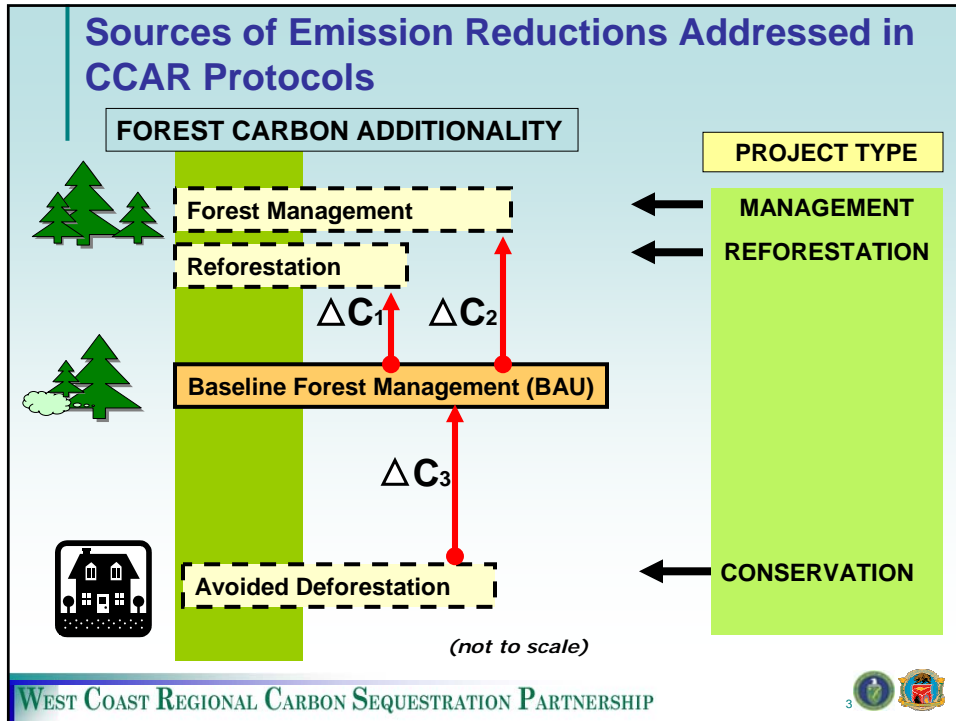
Sources of Emission Reductions Addressed in CCAR Protocols

FOREST CARBON ADDITIONALITY

PROJECT TYPE

Forest Management

MANAGEMENT

Reforestation

REFORESTATION

$\triangle C_1$ $\triangle C_2$

Baseline Forest Management (BAU)

$\triangle C_3$

Avoided Deforestation

CONSERVATION

(not to scale)

WEST COAST REGIONAL CARBON SEQUESTRATION PARTNERSHIP

3